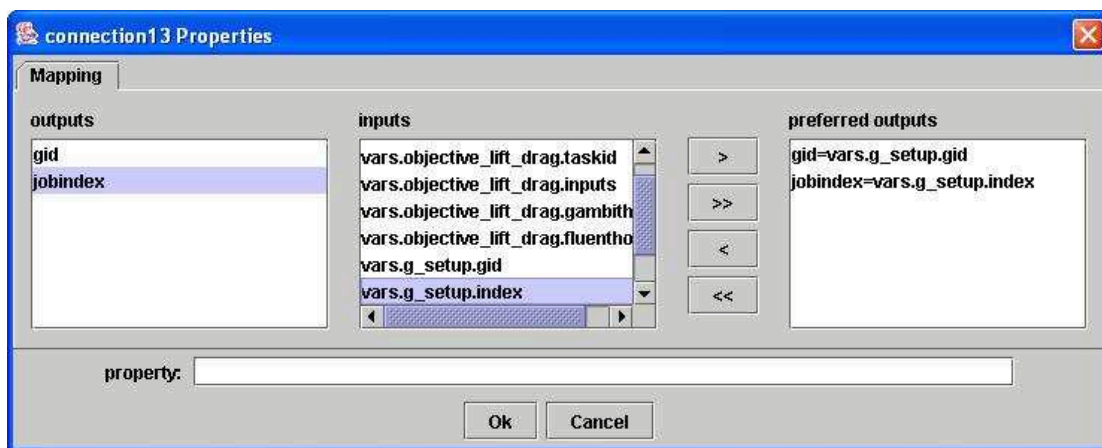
connection13 Properties

Mapping

outputs

gid
jobindex

inputs

vars.objective_lift_drag.taskid
vars.objective_lift_drag.inputs
vars.objective_lift_drag.gambith
vars.objective_lift_drag.fluentho
vars.g_setup.gid
vars.g_setup.index

>
>>
<
<<

preferred outputs

gid=vars.g_setup.gid
jobindex=vars.g_setup.index

property:

Ok
Cancel